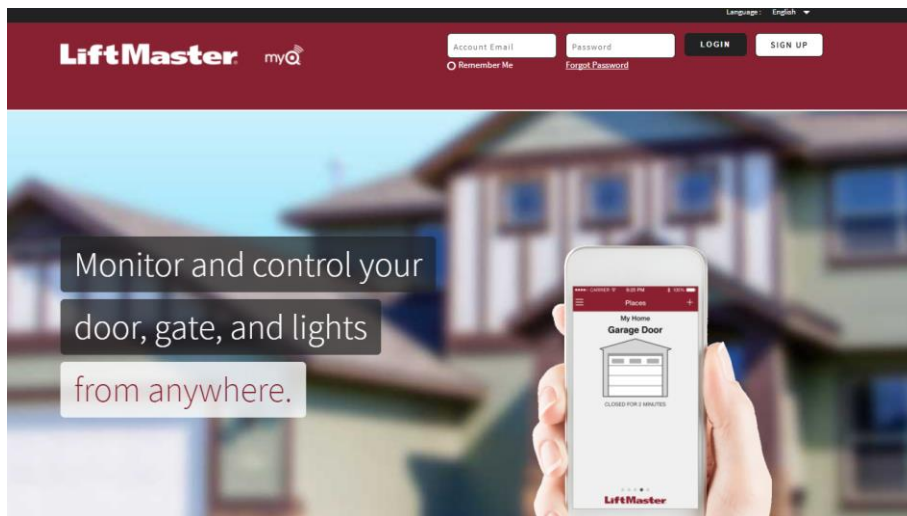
Language: English

LiftMaster myQ

Account Email
Password
LOGIN
SIGN UP
Remember Me
Forgot Password

Monitor and control your door, gate, and lights from anywhere.

CARRIER 9:25 PM 100%
Places
My Home
Garage Door
CLOSED FOR 2 MINUTES
LiftMaster